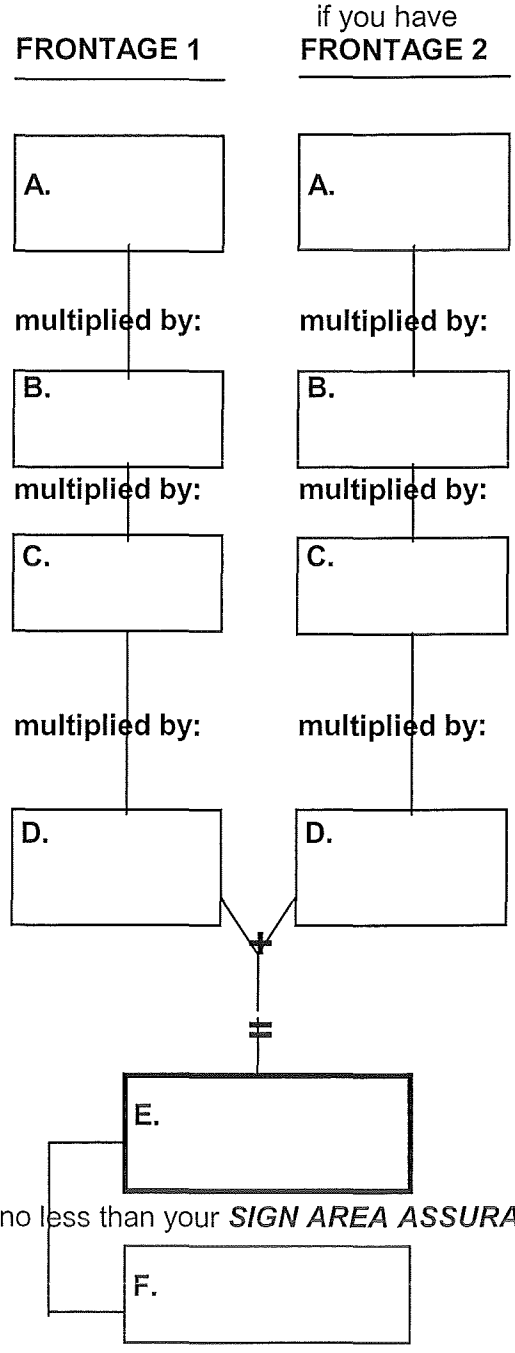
FRONTAGE 1

if you have
FRONTAGE 2

A.

A.

multiplied by:

multiplied by:

B.

B.

multiplied by:

multiplied by:

C.

C.

multiplied by:

multiplied by:

D.

D.

+

=

E.

no less than your SIGN AREA ASSURA

F.